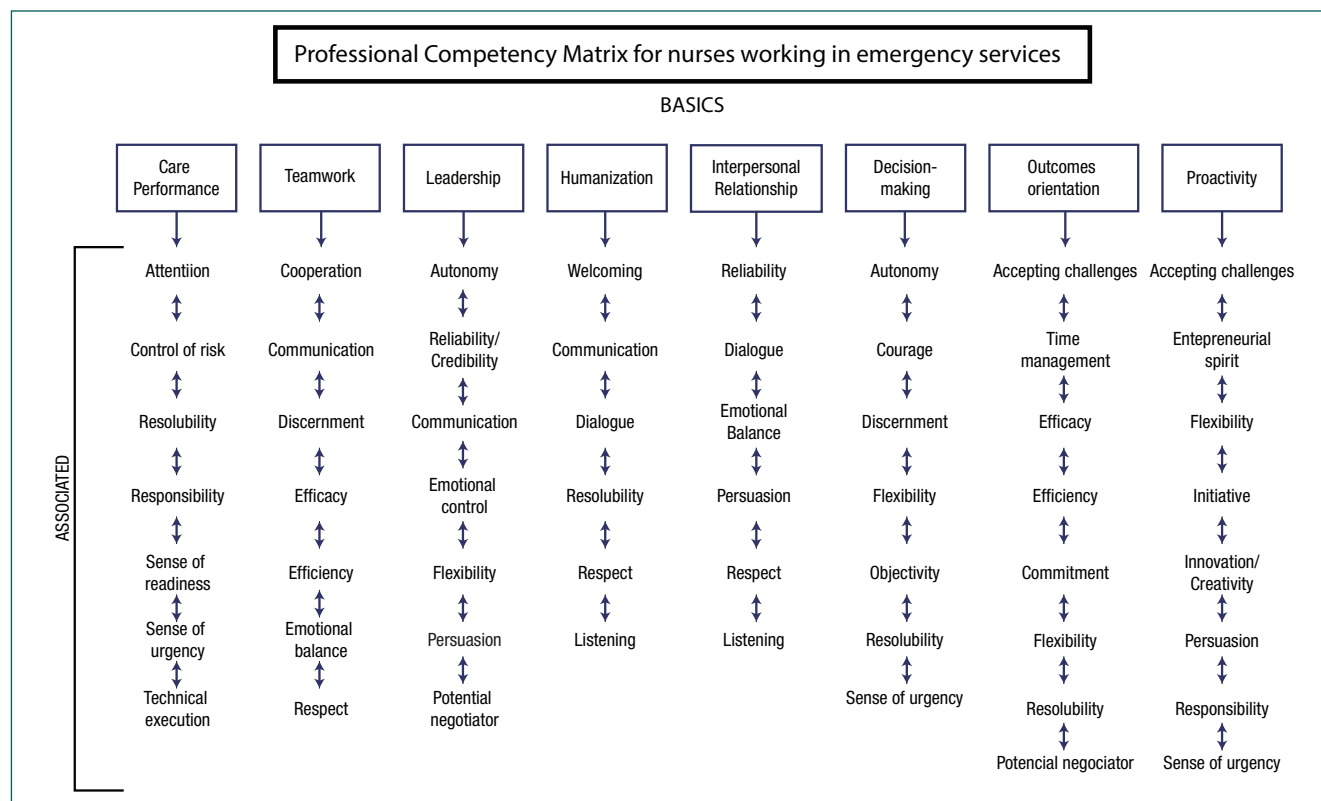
Professional Competency Matrix for nurses working in emergency services

BASICS

ASSOCIATED

Care Performance
Attentiion
Control of risk
Resolubility
Responsibility
Sense of readiness
Sense of urgency
Technical execution

Teamwork
Cooperation
Communication
Discernment
Efficacy
Efficiency
Emotional balance
Respect

Leadership
Autonomy
Reliability/ Credibility
Communication
Emotional control
Flexibility
Persuasion
Potential negotiator

Humanization
Welcoming
Communication
Dialogue
Resolubility
Respect
Listening

Interpersonal Relationship
Reliability
Dialogue
Emotional Balance
Persuasion
Respect
Listening

Decision-making
Autonomy
Courage
Discernment
Flexibility
Objectivity
Resolubility
Sense of urgency

Outcomes orientation
Accepting challenges
Time management
Efficacy
Efficiency
Commitment
Flexibility
Resolubility
Potencial negociator

Proactivity
Accepting challenges
Entepreneurial spirit
Flexibility
Initiative
Innovation/ Creativity
Persuasion
Responsibility
Sense of urgency